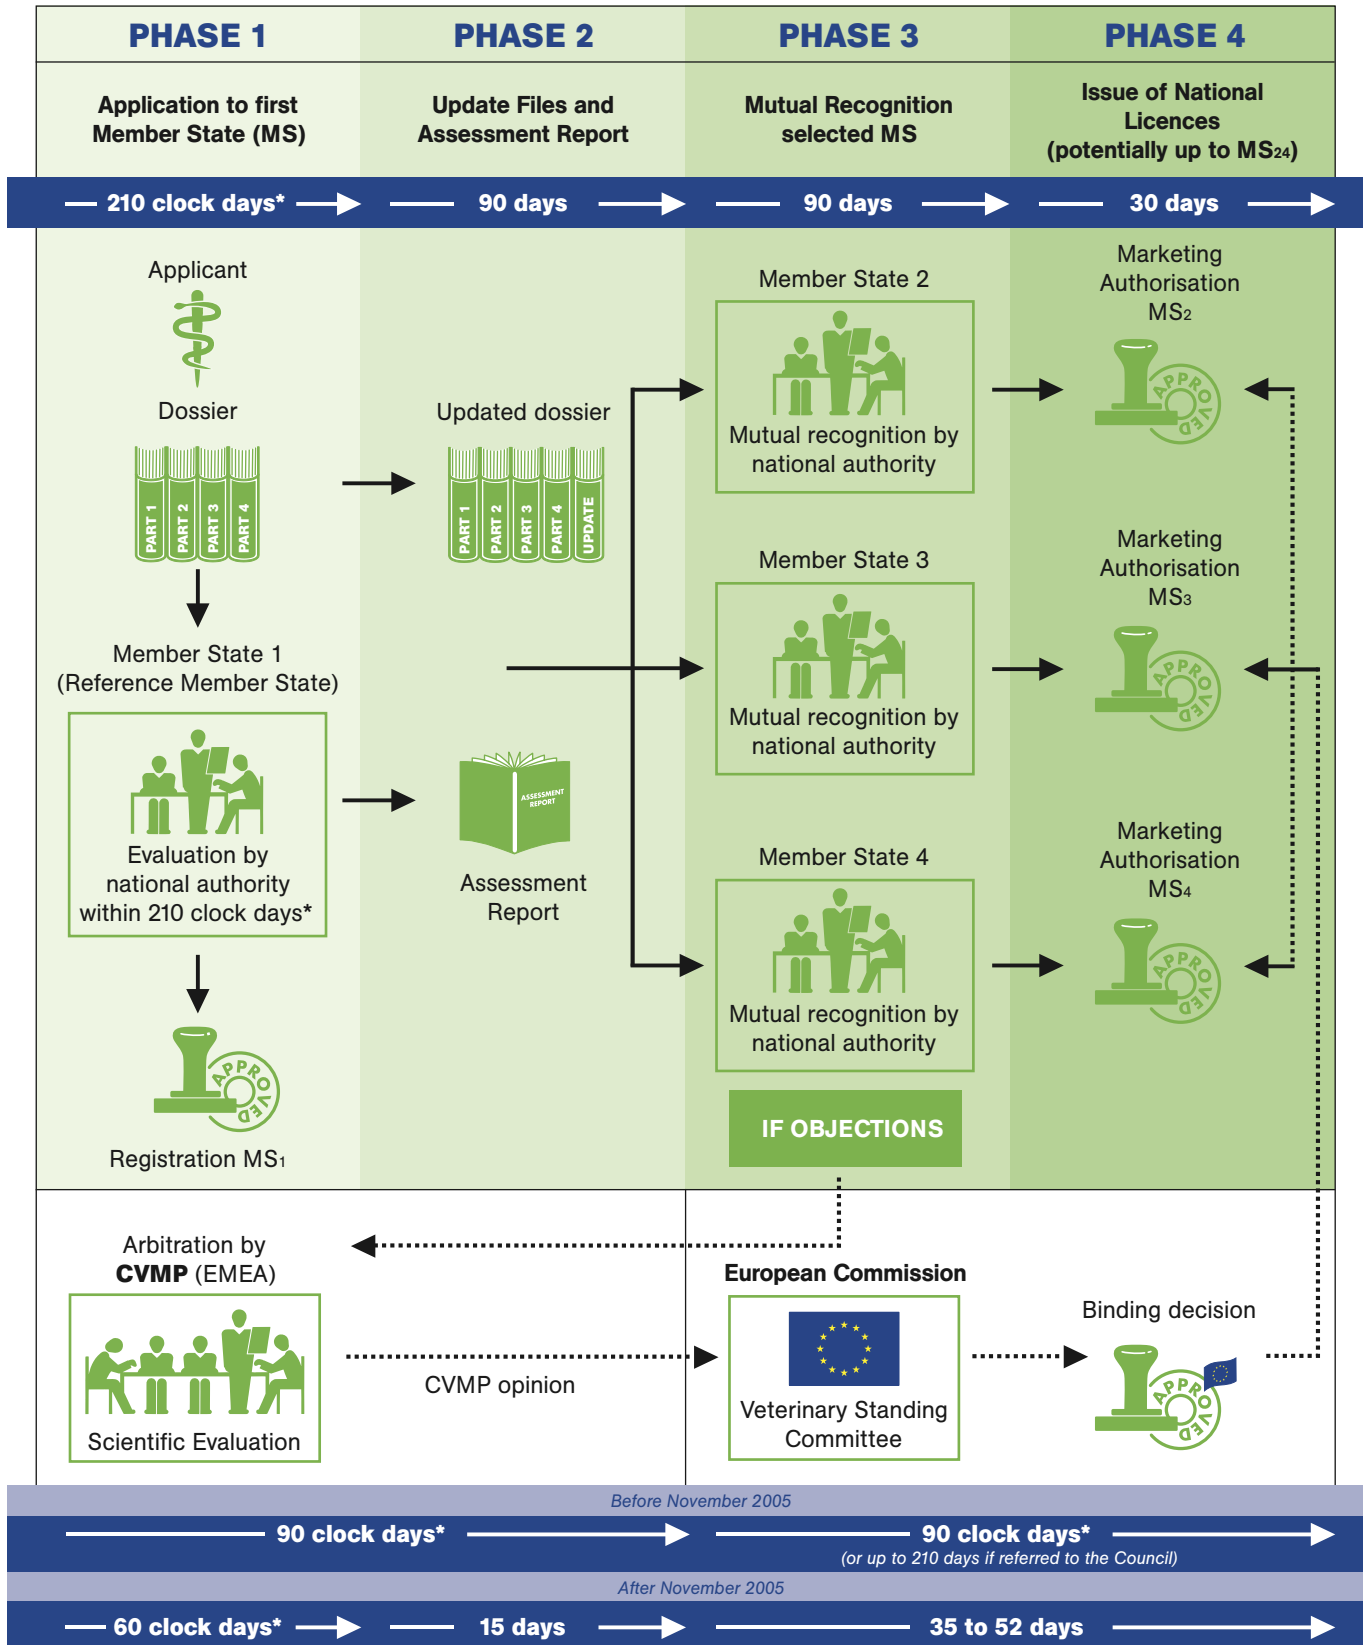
PHASE 1
Application to first Member State (MS)

PHASE 2
Update Files and Assessment Report

PHASE 3
Mutual Recognition selected MS

PHASE 4
Issue of National Licences (potentially up to MS$_{24}$)

210 clock days*
90 days
90 days
30 days

Applicant

Dossier

PART 1 PART 2 PART 3 PART 4

Member State 1 (Reference Member State)

Evaluation by national authority within 210 clock days*

APPROVED

Registration MS$_1$

Updated dossier

PART 1 PART 2 PART 3 PART 4 UPDATE

ASSESSMENT REPORT

Assessment Report

Member State 2

Mutual recognition by national authority

Member State 3

Mutual recognition by national authority

Member State 4

Mutual recognition by national authority

IF OBJECTIONS

Marketing Authorisation MS$_2$

APPROVED

Marketing Authorisation MS$_3$

APPROVED

Marketing Authorisation MS$_4$

APPROVED

Arbitration by **CVMP** (EMEA)

Scientific Evaluation

CVMP opinion

European Commission

Veterinary Standing Committee

Binding decision

APPROVED

Before November 2005

90 clock days*
90 clock days*
(or up to 210 days if referred to the Council)

After November 2005

60 clock days*
15 days
35 to 52 days